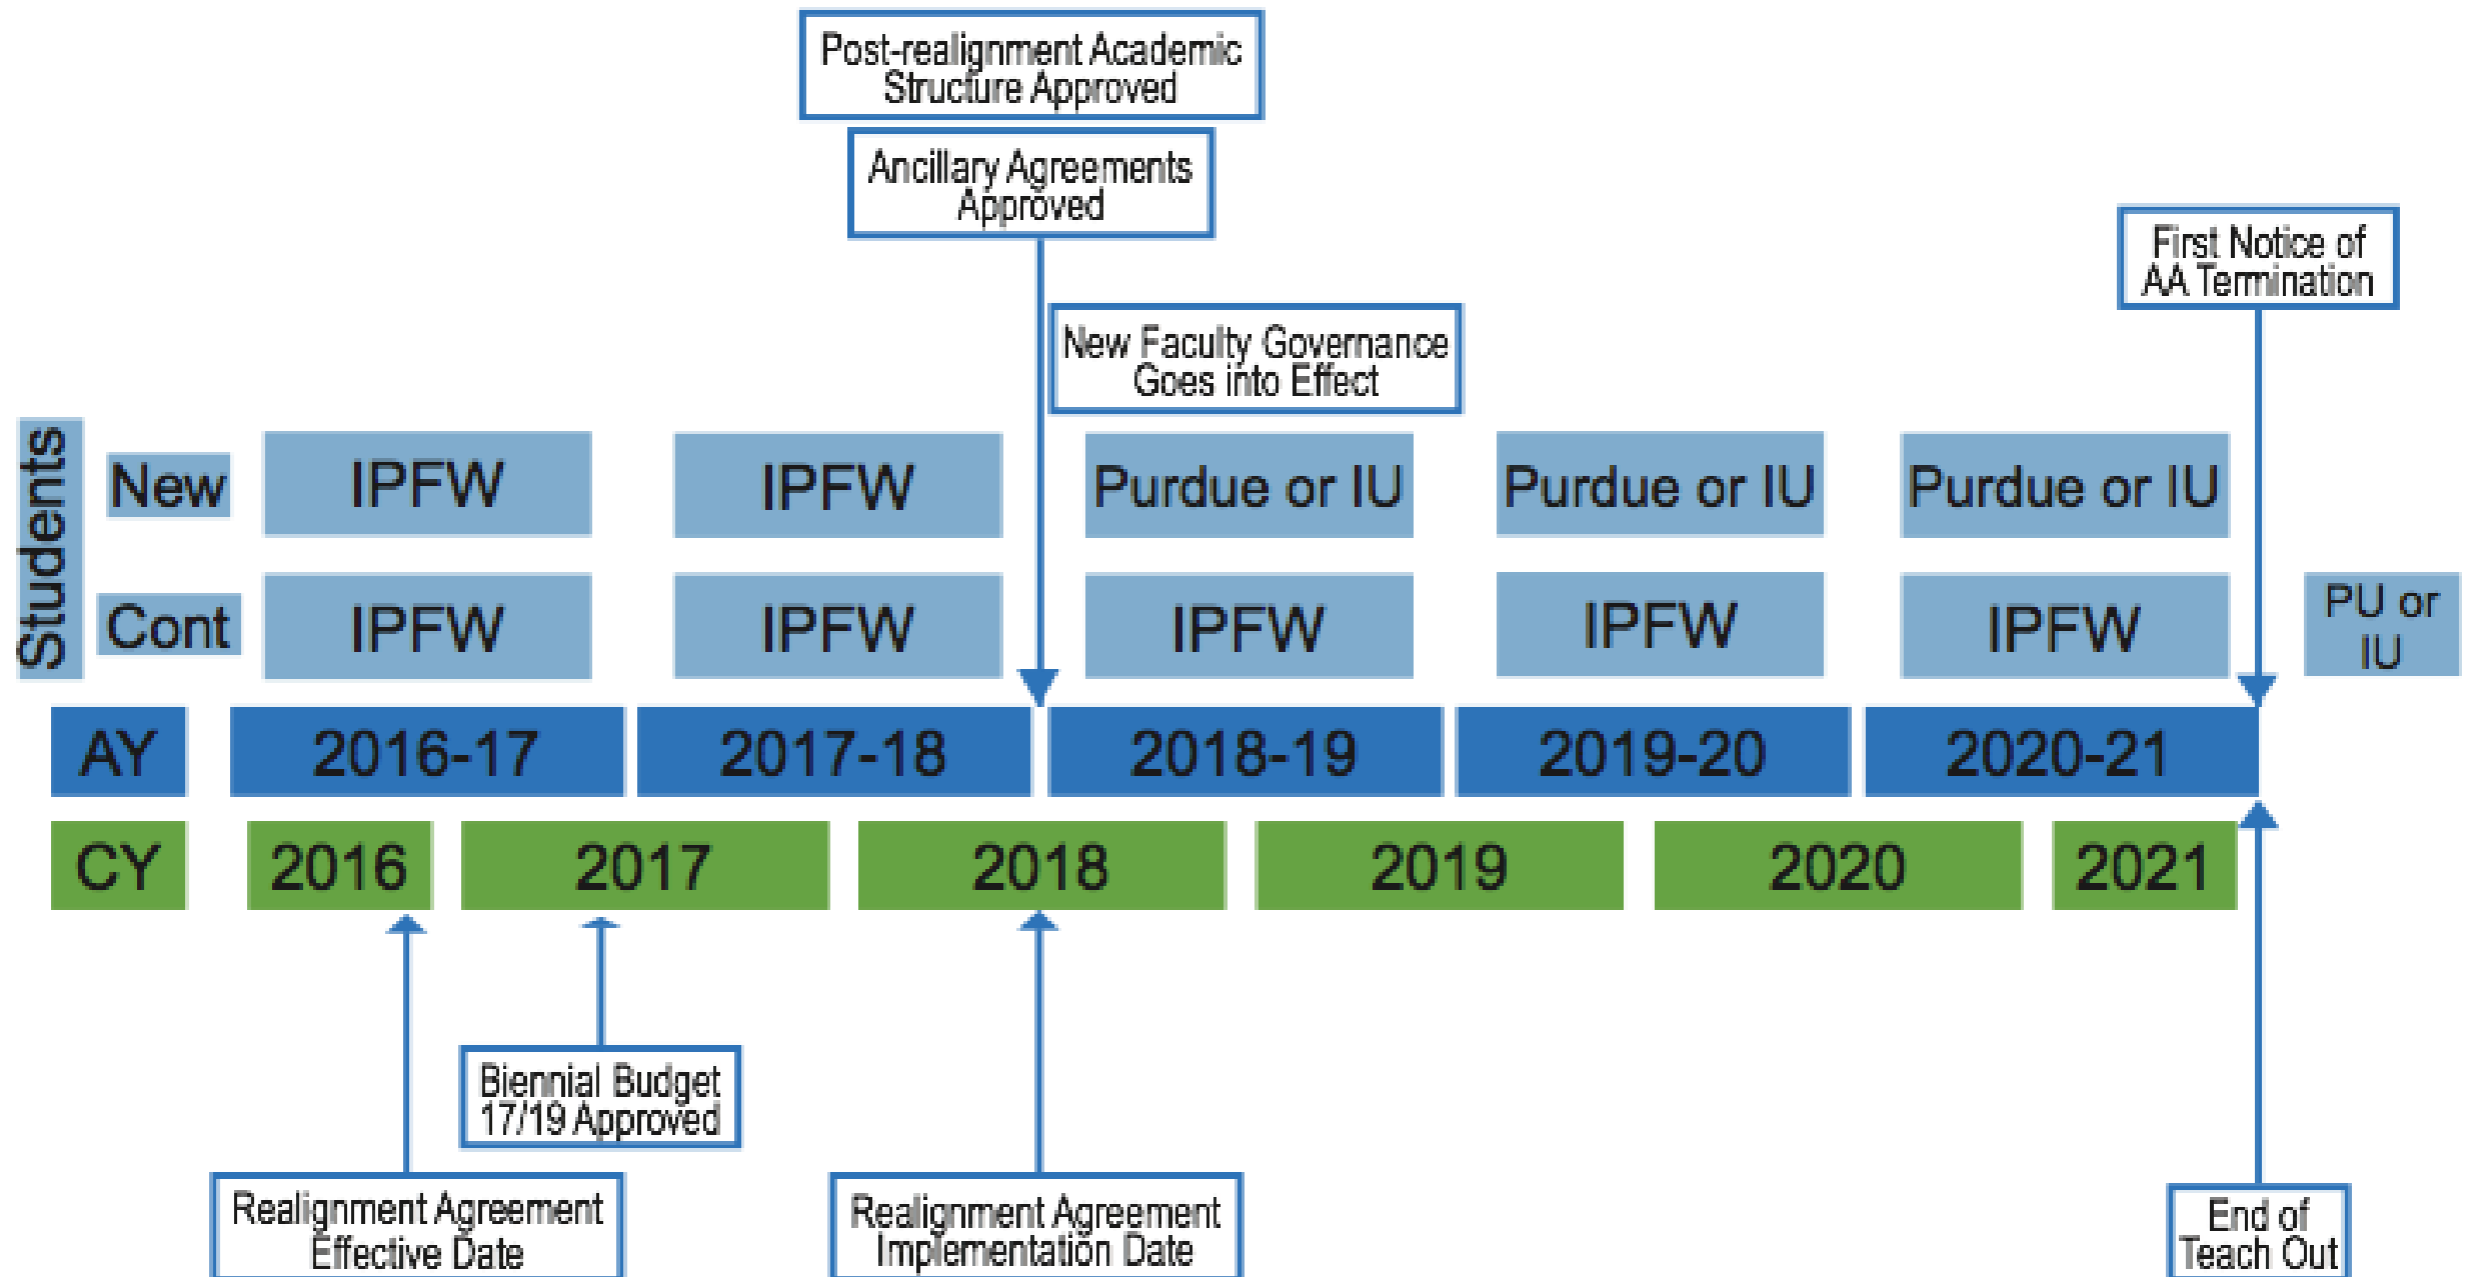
Post-realignment Academic Structure Approved

Ancillary Agreements Approved

First Notice of AA Termination

New Faculty Governance Goes into Effect

Students

New

IPFW

IPFW

Purdue or IU

Purdue or IU

Purdue or IU

Cont

IPFW

IPFW

IPFW

IPFW

IPFW

PU or IU

AY

2016-17

2017-18

2018-19

2019-20

2020-21

CY

2016

2017

2018

2019

2020

2021

Biennial Budget 17/19 Approved

Realignment Agreement Effective Date

Realignment Agreement Implementation Date

End of Teach Out